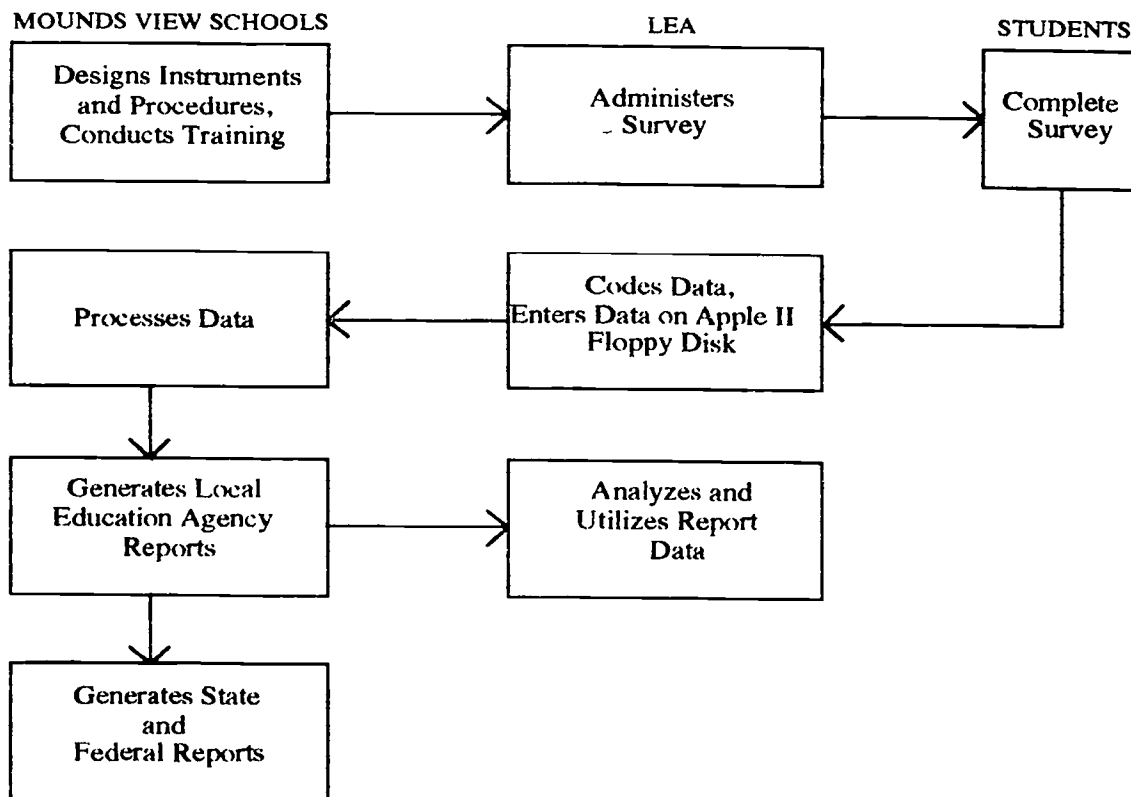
MOUNDS VIEW SCHOOLS

LEA

STUDENTS

Designs Instruments and Procedures, Conducts Training

Administers Survey

Complete Survey

Processes Data

Codes Data, Enters Data on Apple II Floppy Disk

Generates Local Education Agency Reports

Analyzes and Utilizes Report Data

Generates State and Federal Reports